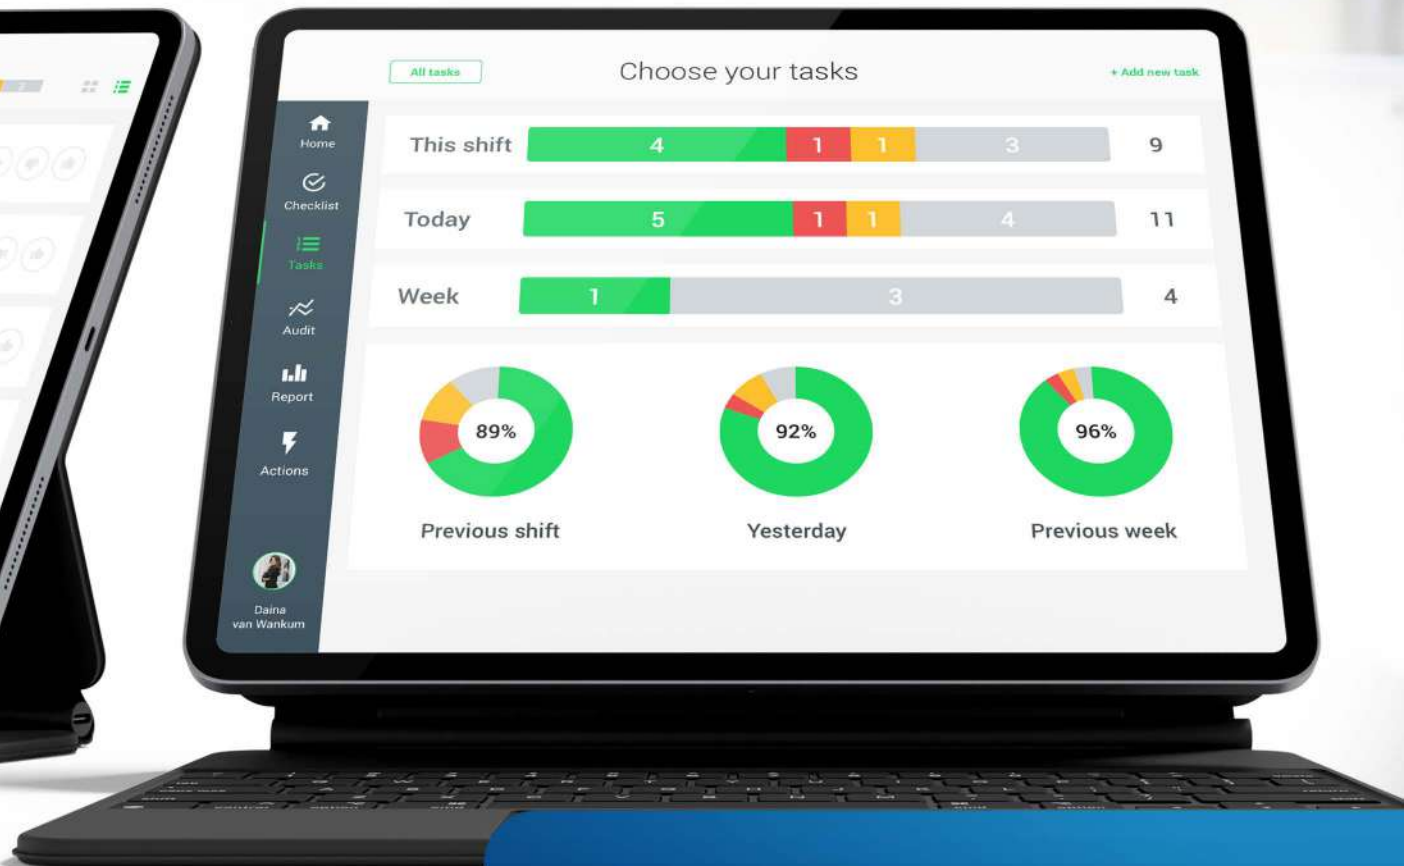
All tasks

Choose your tasks

+ Add new task

Home

Checklist

Tasks

Audit

Report

Actions

Daina van Wankum

This shift 4 1 1 3 9

Today 5 1 1 4 11

Week 1 3 4

89%

Previous shift

92%

Yesterday

96%

Previous week